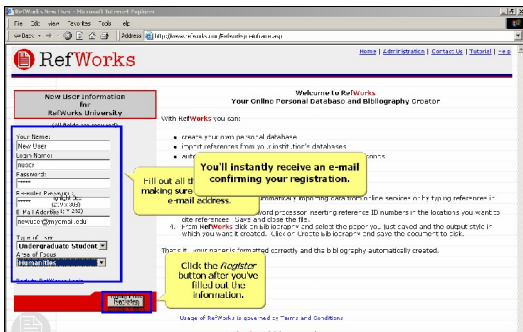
RefWorks New User - Microsoft Internet Explorer

File Edit View Favorites Tools Help

Back Address http://www.refworks.com/Refworks/newuser.asp

Home | Administration | Contact Us | Tutorial | Help

RefWorks

New User Information for RefWorks University

Welcome to RefWorks
Your Online Personal Database and Bibliography Creator

With RefWorks you can:

• create your own personal database
• import references from your online databases
• auto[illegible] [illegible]ions

Your Name:
New User
Login Name:
newuser
Password:
••••••
Re-enter Password:
••••••
E-Mail Address:
newuser@mycmail.edu
Type of User:
Undergraduate Student
Area of Focus:
Humanities

Fill out all th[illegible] making sure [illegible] e-mail address.

You'll instantly receive an e-mail confirming your registration.

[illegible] citing references in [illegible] word processor inserting reference ID numbers in the locations you want to cite references. Save and close the file.
4. From RefWorks click on bibliography and select the appropriate output style in which you want it created. Click on Create Bibliography and save the document to disk.

That's it, your paper is formatted correctly and the bibliography automatically created.

Click the Register button after you've filled out the information.

Register

Usage of RefWorks is governed by Terms and Conditions